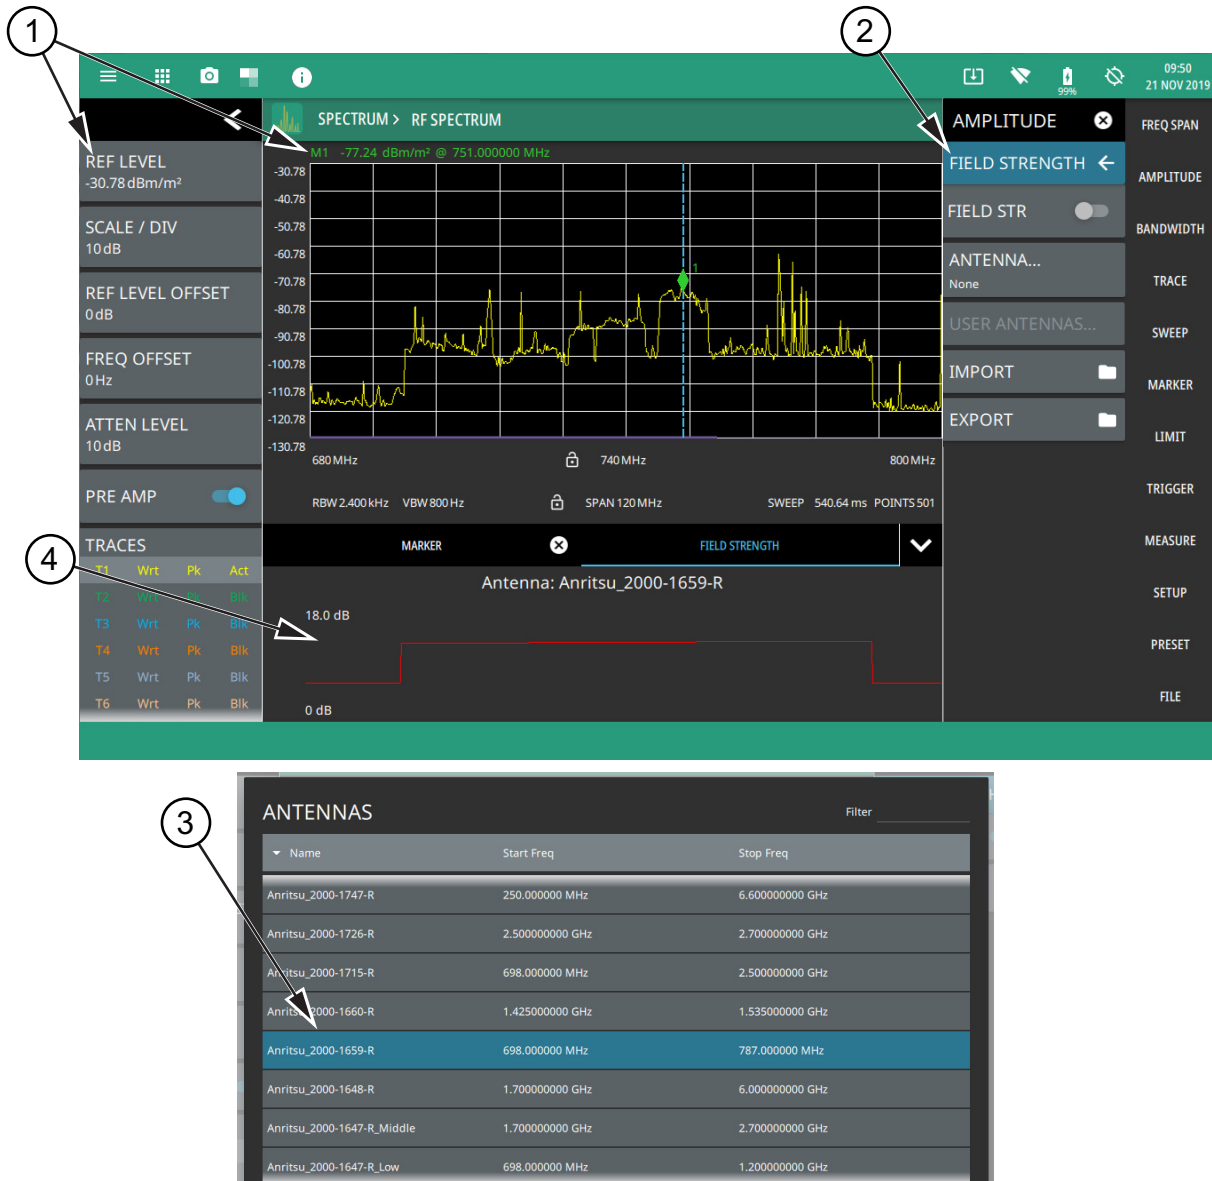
1

2

09:50
21 NOV 2019

99%

SPECTRUM > RF SPECTRUM

REF LEVEL
-30.78 dBm/m²

SCALE / DIV
10 dB

REF LEVEL OFFSET
0 dB

FREQ OFFSET
0 Hz

ATTEN LEVEL
10 dB

PRE AMP

TRACES

| T1 | Wrt | Pk | Act |
|---|---|---|---|
| T2 | Wrt | Pk | Blk |
| T3 | Wrt | Pk | Blk |
| T4 | Wrt | Pk | Blk |
| T5 | Wrt | Pk | Blk |
| T6 | Wrt | Pk | Blk |

M1 -77.24 dBm/m² @ 751.000000 MHz

-30.78
-40.78
-50.78
-60.78
-70.78
-80.78
-90.78
-100.78
-110.78
-120.78
-130.78

1

680 MHz
740 MHz
800 MHz

RBW 2.400 kHz VBW 800 Hz
SPAN 120 MHz
SWEEP 540.64 ms POINTS 501

MARKER
FIELD STRENGTH

Antenna: Anritsu_2000-1659-R

18.0 dB

0 dB

AMPLITUDE

FIELD STRENGTH

FIELD STR

ANTENNA...
None

USER ANTENNAS...

IMPORT

EXPORT

FREQ SPAN
AMPLITUDE
BANDWIDTH
TRACE
SWEEP
MARKER
LIMIT
TRIGGER
MEASURE
SETUP
PRESET
FILE

4

3

ANTENNAS
Filter

| Name | Start Freq | Stop Freq |
|---|---|---|
| Anritsu_2000-1747-R | 250.000000 MHz | 6.600000000 GHz |
| Anritsu_2000-1726-R | 2.500000000 GHz | 2.700000000 GHz |
| Anritsu_2000-1715-R | 698.000000 MHz | 2.500000000 GHz |
| Anritsu_2000-1660-R | 1.425000000 GHz | 1.535000000 GHz |
| Anritsu_2000-1659-R | 698.000000 MHz | 787.000000 MHz |
| Anritsu_2000-1648-R | 1.700000000 GHz | 6.000000000 GHz |
| Anritsu_2000-1647-R_Middle | 1.700000000 GHz | 2.700000000 GHz |
| Anritsu_2000-1647-R_Low | 698.000000 MHz | 1.200000000 GHz |